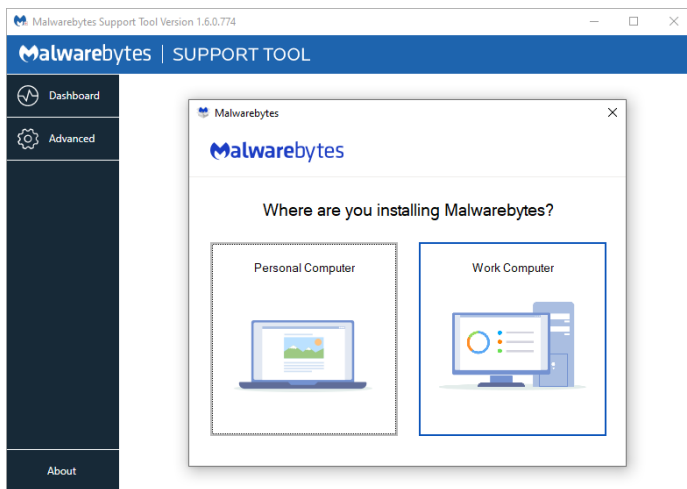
Malwarebytes Support Tool Version 1.6.0.774

Malwarebytes | SUPPORT TOOL

Dashboard

Advanced

About

Malwarebytes

Malwarebytes

Where are you installing Malwarebytes?

Personal Computer

Work Computer